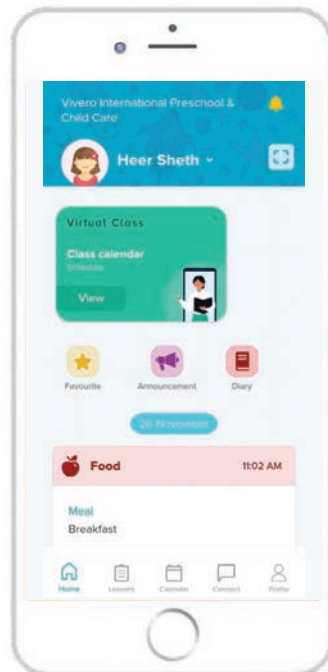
Vivero International Preschool & Child Care

Heer Sheth

Virtual Class

Class calendar

Schedule

View

Favourite

Announcement

Diary

26 November

Food

11:02 AM

Meal

Breakfast

Home

Lessons

Calendar

Connect

Profile